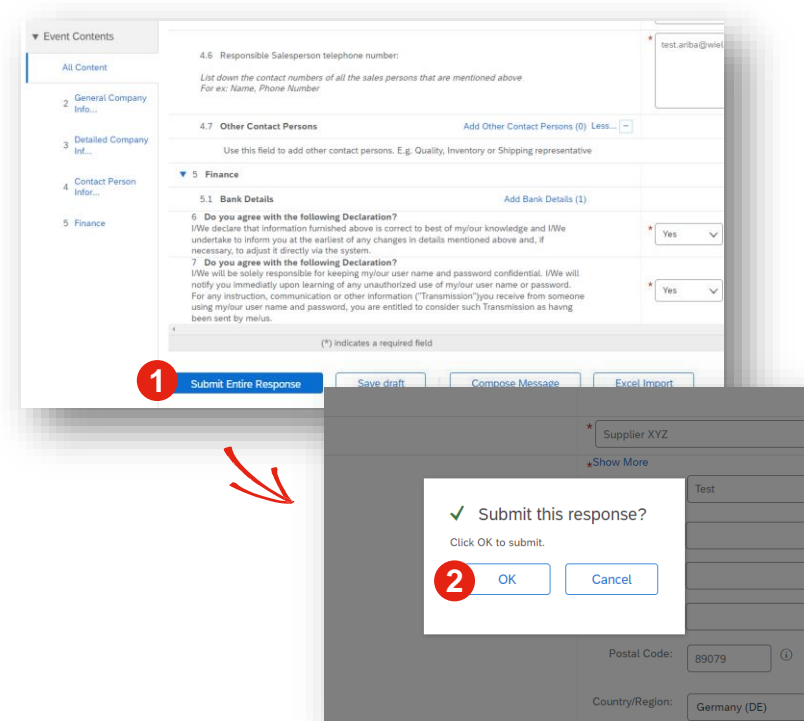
▾ Event Contents

All Content

2 General Company Info...

3 Detailed Company Inf...

4 Contact Person Infor...

5 Finance

4.6 Responsible Salesperson telephone number:

List down the contact numbers of all the sales persons that are mentioned above
For ex: Name, Phone Number

* test.ariba@wiel

4.7 Other Contact Persons

Add Other Contact Persons (0) Less... −

Use this field to add other contact persons. E.g. Quality, Inventory or Shipping representative

▾ 5 Finance

5.1 Bank Details

Add Bank Details (1)

6 Do you agree with the following Declaration?
I/We declare that information furnished above is correct to best of my/our knowledge and I/We undertake to inform you at the earliest of any changes in details mentioned above and, if necessary, to adjust it directly via the system.

* Yes

7 Do you agree with the following Declaration?
I/We will be solely responsible for keeping my/our user name and password confidential. I/We will notify you immediatly upon learning of any unauthorized use of my/our user name or password. For any instruction, communication or other information ("Transmission")you receive from someone using my/our user name and password, you are entitled to consider such Transmission as havng been sent by me/us.

* Yes

(*) indicates a required field

1

Submit Entire Response

Save draft

Compose Message

Excel Import

* Supplier XYZ

*Show More

Test

✓ Submit this response?

Click OK to submit.

2

OK

Cancel

Postal Code: 89079

Country/Region: Germany (DE)